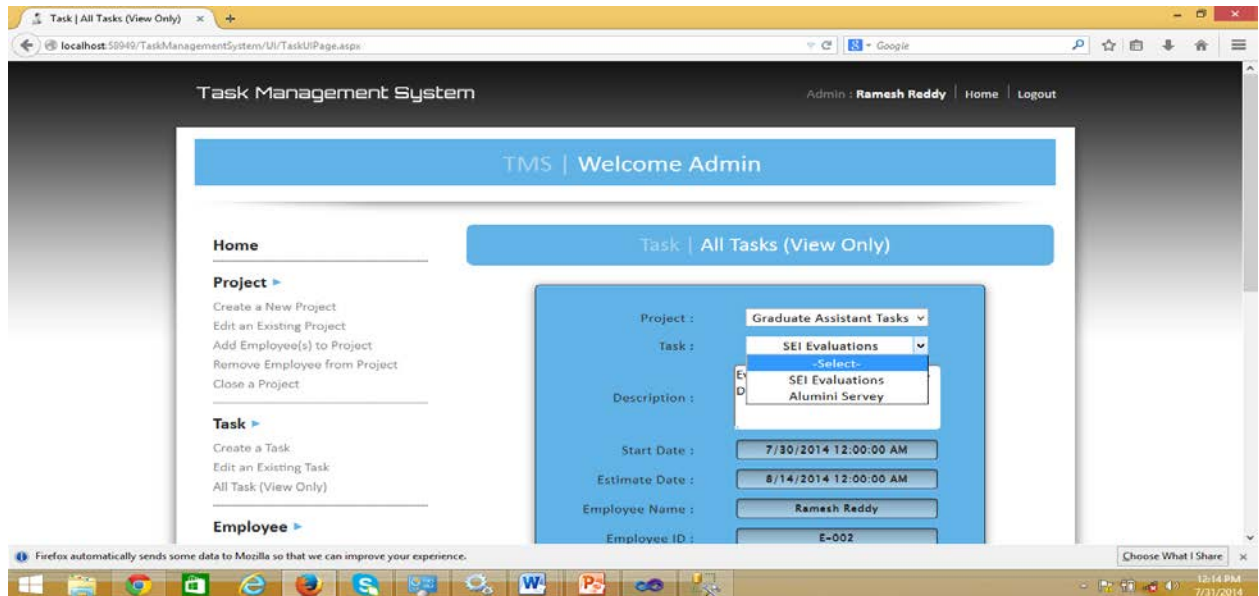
Task | All Tasks (View Only)

localhost:58949/TaskManagementSystem/UI/TaskUIPage.aspx

Google

Task Management System

Admin : Ramesh Reddy | Home | Logout

TMS | Welcome Admin

Home

Project ►

Create a New Project
Edit an Existing Project
Add Employee(s) to Project
Remove Employee from Project
Close a Project

Task ►

Create a Task
Edit an Existing Task
All Task (View Only)

Employee ►

Task | All Tasks (View Only)

Project : Graduate Assistant Tasks

Task : SEI Evaluations

-Select-
SEI Evaluations
Alumini Servey

Description :

Start Date : 7/30/2014 12:00:00 AM

Estimate Date : 8/14/2014 12:00:00 AM

Employee Name : Ramesh Reddy

Employee ID : E-002

Firefox automatically sends some data to Mozilla so that we can improve your experience.

Choose What I Share

12:14 PM
7/31/2014